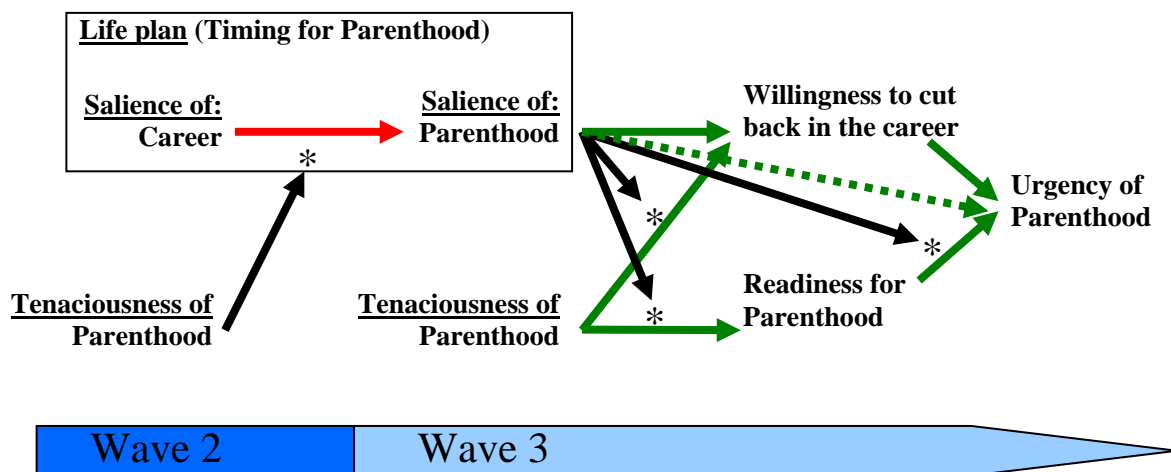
Life plan (Timing for Parenthood)

Salience of: Career

Salience of: Parenthood

*

Willingness to cut back in the career

Urgency of Parenthood

*

*

*

Tenaciousness of Parenthood

Tenaciousness of Parenthood

Readiness for Parenthood

*

Wave 2

Wave 3